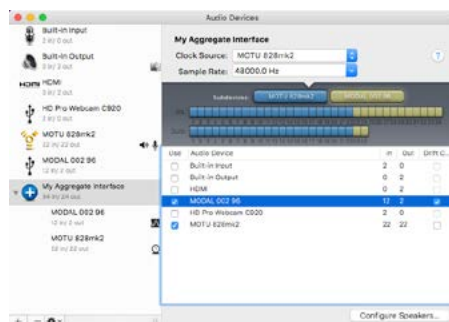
Audio Devices

Built-in Input
2 in/ 0 out
Built-in Output
0 in/ 2 out
HDMI
0 in/ 2 out
HD Pro Webcam C920
2 in/ 0 out
MOTU 828mk2
22 in/ 22 out
MODAL 002 96
12 in/ 2 out
My Aggregate Interface
34 in/ 24 out
MODAL 002 96
12 in/ 2 out
MOTU 828mk2
22 in/ 22 out

My Aggregate Interface
Clock Source: MOTU 828mk2
Sample Rate: 48000.0 Hz

Subdevices: MOTU 828mk2 MODAL 002 96

| Use | Audio Device | In | Out | Drift C... |
|---|---|---|---|---|
| | Built-in Input | 2 | 0 | |
| | Built-in Output | 0 | 2 | |
| | HDMI | 0 | 2 | |
| ✓ | MODAL 002 96 | 12 | 2 | ✓ |
| | HD Pro Webcam C920 | 2 | 0 | |
| ✓ | MOTU 828mk2 | 22 | 22 | |

Configure Speakers...